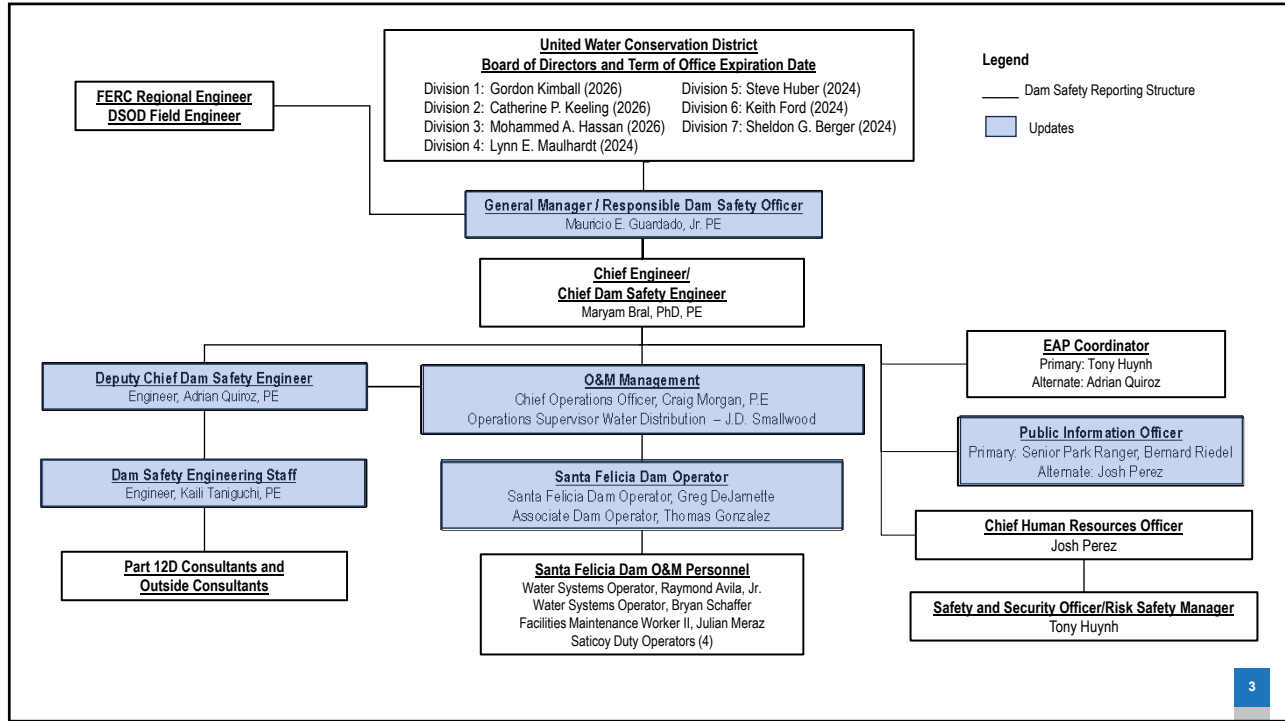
United Water Conservation District
Board of Directors and Term of Office Expiration Date
Division 1: Gordon Kimball (2026)
Division 2: Catherine P. Keeling (2026)
Division 3: Mohammed A. Hassan (2026)
Division 4: Lynn E. Maulhardt (2024)
Division 5: Steve Huber (2024)
Division 6: Keith Ford (2024)
Division 7: Sheldon G. Berger (2024)

Legend
Dam Safety Reporting Structure
Updates

FERC Regional Engineer
DSOD Field Engineer

General Manager / Responsible Dam Safety Officer
Mauricio E. Guardado, Jr. PE

Chief Engineer/
Chief Dam Safety Engineer
Maryam Bral, PhD, PE

EAP Coordinator
Primary: Tony Huynh
Alternate: Adrian Quiroz

Deputy Chief Dam Safety Engineer
Engineer, Adrian Quiroz, PE

O&M Management
Chief Operations Officer, Craig Morgan, P.E
Operations Supervisor Water Distribution – J.D. Smallwood

Public Information Officer
Primary: Senior Park Ranger, Bernard Riedel
Alternate: Josh Perez

Dam Safety Engineering Staff
Engineer, Kaili Taniguchi, PE

Santa Felicia Dam Operator
Santa Felicia Dam Operator, Greg DeJarnette
Associate Dam Operator, Thomas Gonzalez

Chief Human Resources Officer
Josh Perez

Part 12D Consultants and
Outside Consultants

Santa Felicia Dam O&M Personnel
Water Systems Operator, Raymond Avila, Jr.
Water Systems Operator, Bryan Schaffer
Facilities Maintenance Worker II, Julian Meraz
Saticoy Duty Operators (4)

Safety and Security Officer/Risk Safety Manager
Tony Huynh

3